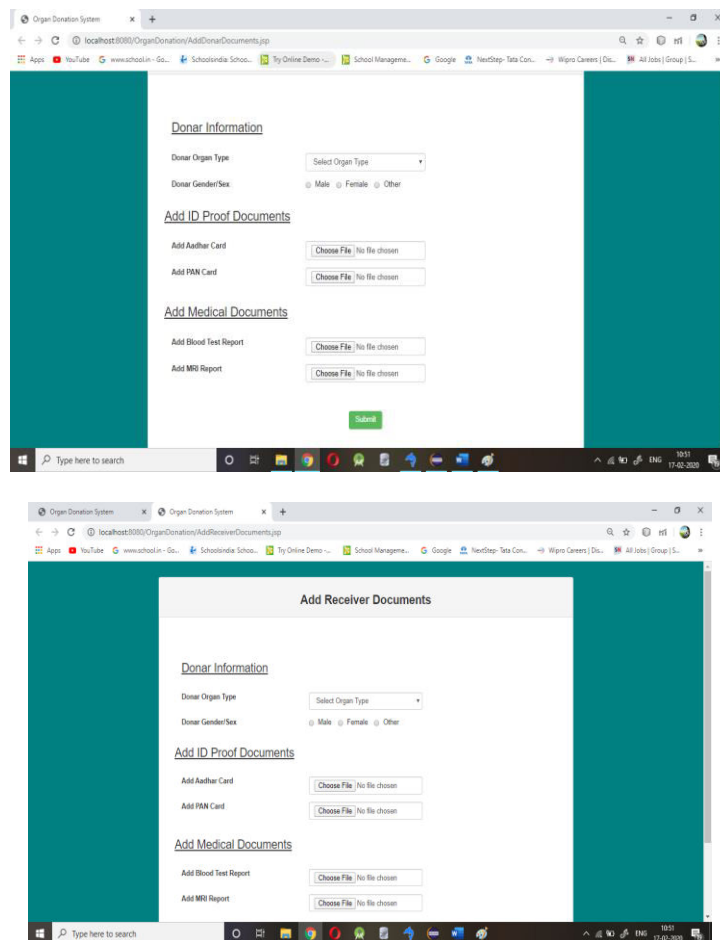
Organ Donation System ×

localhost:8080/OrganDonation/AddDonarDocuments.jsp

Apps YouTube www.school.in - Go... Schoolsindia: Schoo... Try Online Demo -... School Manageme... Google NextStep- Tata Con... Wipro Careers | Dis... All Jobs | Group | S...

Donar Information

Donar Organ Type Select Organ Type

Donar Gender/Sex Male Female Other

Add ID Proof Documents

Add Aadhar Card Choose File No file chosen

Add PAN Card Choose File No file chosen

Add Medical Documents

Add Blood Test Report Choose File No file chosen

Add MRI Report Choose File No file chosen

Submit

Type here to search

ENG 10:51 17-02-2020

Organ Donation System × Organ Donation System ×

localhost:8080/OrganDonation/AddReceiverDocuments.jsp

Apps YouTube www.school.in - Go... Schoolsindia: Schoo... Try Online Demo -... School Manageme... Google NextStep- Tata Con... Wipro Careers | Dis... All Jobs | Group | S...

Add Receiver Documents

Donar Information

Donar Organ Type Select Organ Type

Donar Gender/Sex Male Female Other

Add ID Proof Documents

Add Aadhar Card Choose File No file chosen

Add PAN Card Choose File No file chosen

Add Medical Documents

Add Blood Test Report Choose File No file chosen

Add MRI Report Choose File No file chosen

Type here to search

ENG 10:51 17-02-2020